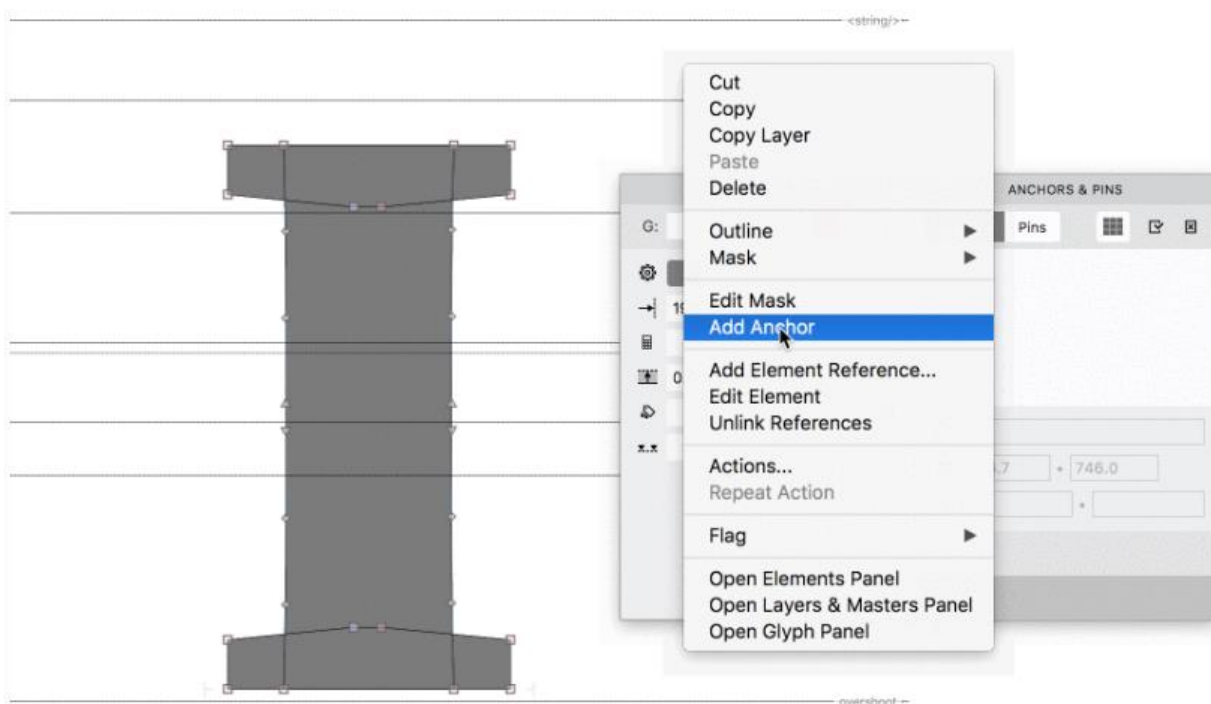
<string/>

Cut
Copy
Copy Layer
Paste
Delete

Outline
Mask

Edit Mask
Add Anchor

Add Element Reference...
Edit Element
Unlink References

Actions...
Repeat Action

Flag

Open Elements Panel
Open Layers & Masters Panel
Open Glyph Panel

ANCHORS & PINS
G:
Pins
19
0
.7
746.0

overshoot